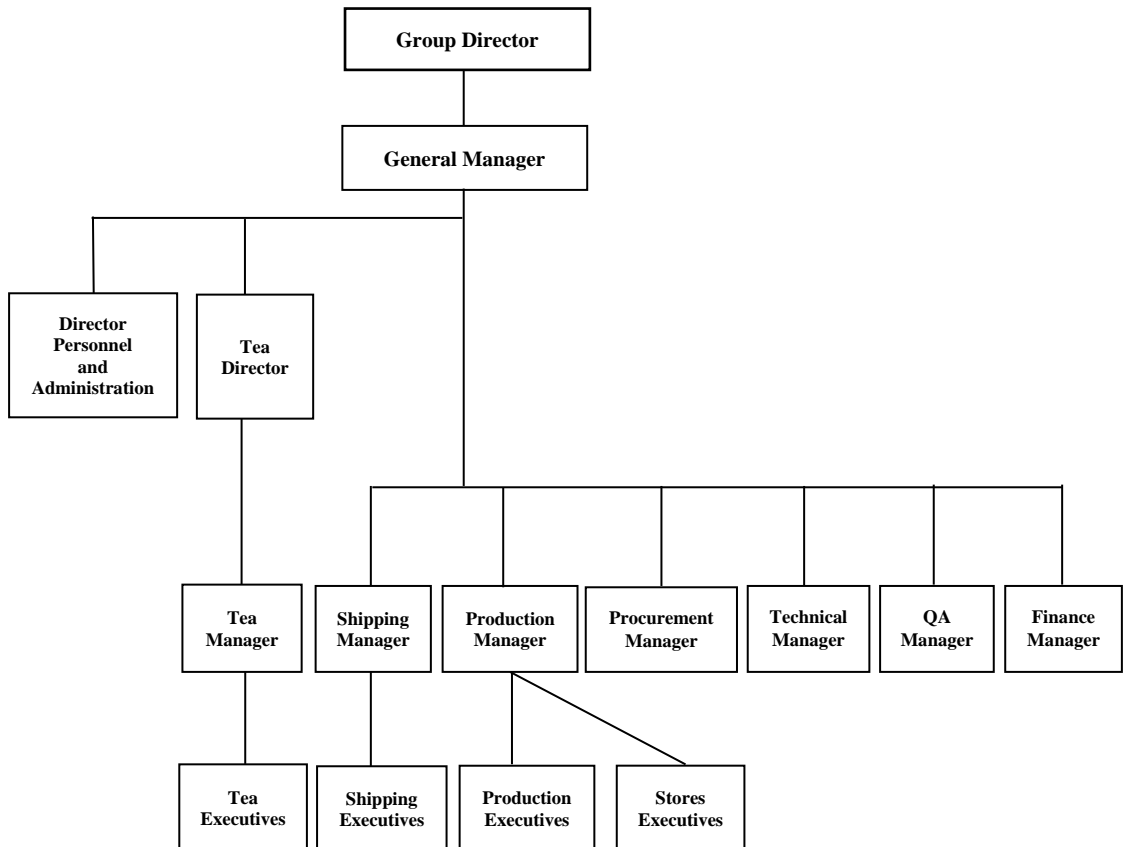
Group Director

General Manager

Director Personnel and Administration

Tea Director

Tea Manager

Shipping Manager

Production Manager

Procurement Manager

Technical Manager

QA Manager

Finance Manager

Tea Executives

Shipping Executives

Production Executives

Stores Executives